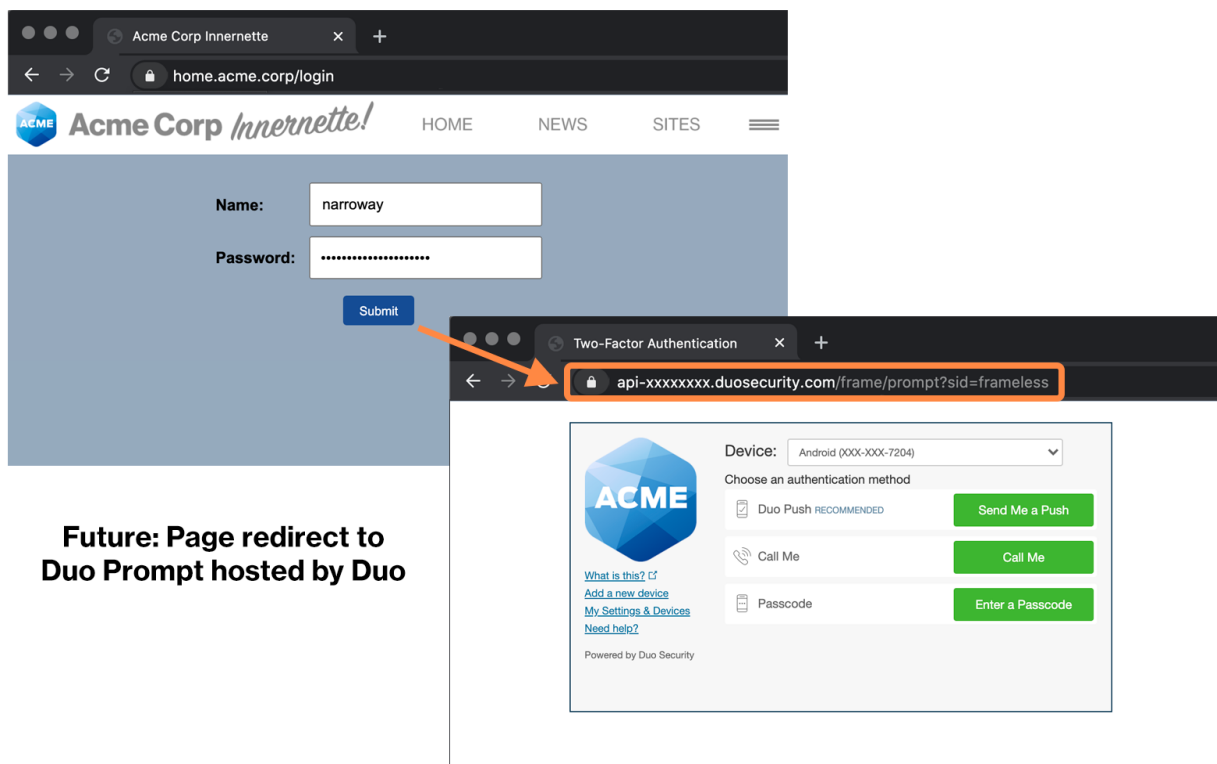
Acme Corp Innernette ×
+
home.acme.corp/login

ACME Acme Corp Innernette!
HOME
NEWS
SITES

Name: narroway
Password: ••••••••••••••••••••
Submit

Future: Page redirect to Duo Prompt hosted by Duo

Two-Factor Authentication ×
+
api-xxxxxxxx.duosecurity.com/frame/prompt?sid=frameless

ACME
What is this?
Add a new device
My Settings & Devices
Need help?
Powered by Duo Security

Device: Android (XXX-XXX-7204)
Choose an authentication method
Duo Push RECOMMENDED Send Me a Push
Call Me Call Me
Passcode Enter a Passcode